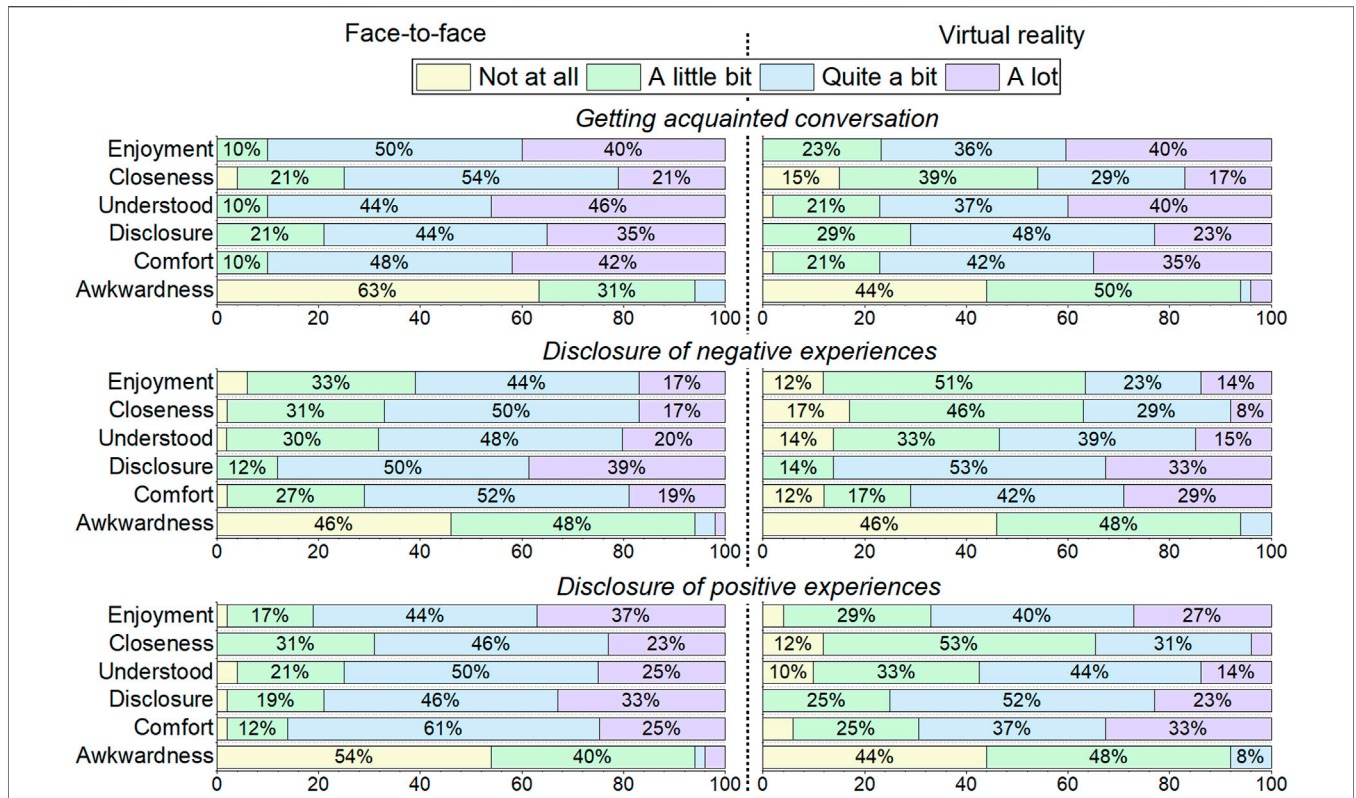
Face-to-face

Virtual reality

Not at all A little bit Quite a bit A lot

Getting acquainted conversation

| | Face-to-face | | | | Virtual reality | | | |
|---|---|---|---|---|---|---|---|---|
| Enjoyment | 10% | 50% | 40% | | 23% | 36% | 40% | |
| Closeness | 21% | 54% | 21% | | 15% | 39% | 29% | 17% |
| Understood | 10% | 44% | 46% | | 21% | 37% | 40% | |
| Disclosure | 21% | 44% | 35% | | 29% | 48% | 23% | |
| Comfort | 10% | 48% | 42% | | 21% | 42% | 35% | |
| Awkwardness | 63% | 31% | | | 44% | 50% | | |

0 20 40 60 80 100 0 20 40 60 80 100

Disclosure of negative experiences

| | Face-to-face | | | | Virtual reality | | | |
|---|---|---|---|---|---|---|---|---|
| Enjoyment | 33% | 44% | 17% | | 12% | 51% | 23% | 14% |
| Closeness | 31% | 50% | 17% | | 17% | 46% | 29% | 8% |
| Understood | 30% | 48% | 20% | | 14% | 33% | 39% | 15% |
| Disclosure | 12% | 50% | 39% | | 14% | 53% | 33% | |
| Comfort | 27% | 52% | 19% | | 12% | 17% | 42% | 29% |
| Awkwardness | 46% | 48% | | | 46% | 48% | | |

0 20 40 60 80 100 0 20 40 60 80 100

Disclosure of positive experiences

| | Face-to-face | | | | Virtual reality | | | |
|---|---|---|---|---|---|---|---|---|
| Enjoyment | 17% | 44% | 37% | | 29% | 40% | 27% | |
| Closeness | 31% | 46% | 23% | | 12% | 53% | 31% | |
| Understood | 21% | 50% | 25% | | 10% | 33% | 44% | 14% |
| Disclosure | 19% | 46% | 33% | | 25% | 52% | 23% | |
| Comfort | 12% | 61% | 25% | | 25% | 37% | 33% | |
| Awkwardness | 54% | 40% | | | 44% | 48% | 8% | |

0 20 40 60 80 100 0 20 40 60 80 100